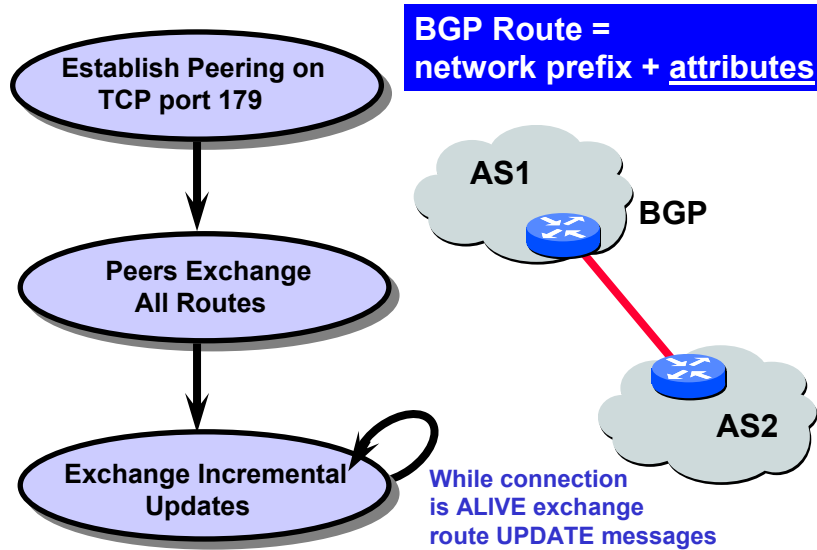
BGP Route =
network prefix + attributes

Establish Peering on TCP port 179

AS1

BGP

Peers Exchange All Routes

AS2

Exchange Incremental Updates

While connection is ALIVE exchange route UPDATE messages